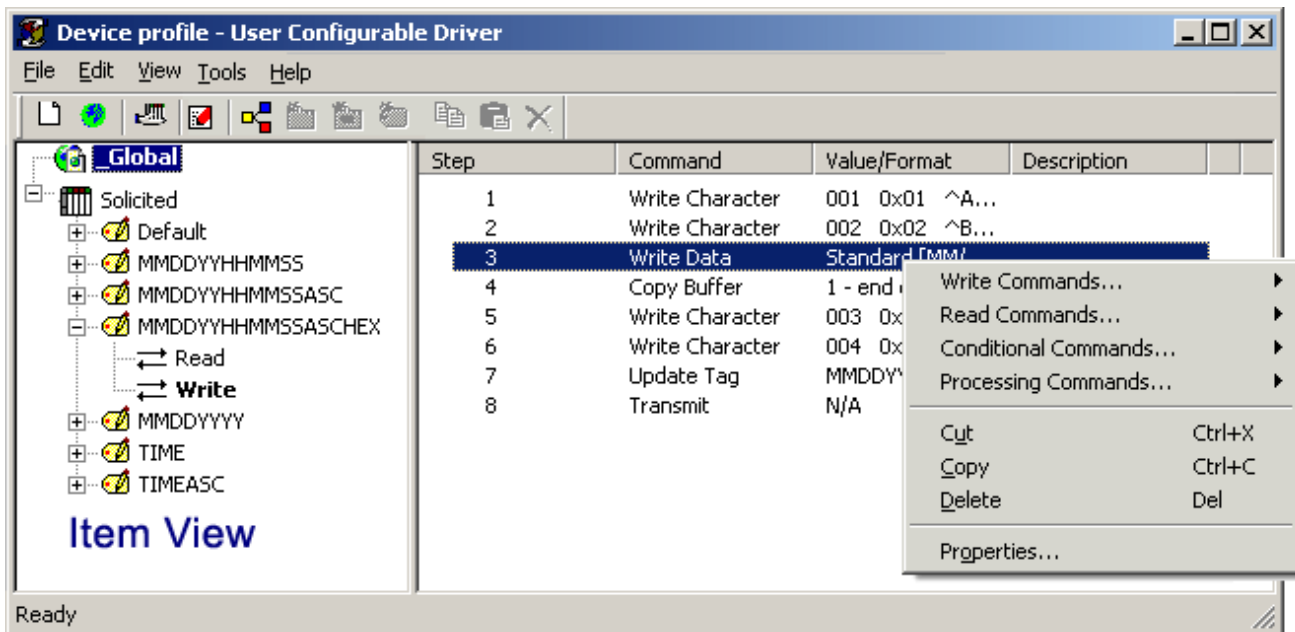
Device profile - User Configurable Driver

File Edit View Tools Help

_Global
Solicited
Default
MMDDYYHHMMSS
MMDDYYHHMMSSASC
MMDDYYHHMMSSASCHEX
Read
Write
MMDDYYYY
TIME
TIMEASC

Item View

| Step | Command | Value/Format | Description |
|---|---|---|---|
| 1 | Write Character | 001 0x01 ^A... | |
| 2 | Write Character | 002 0x02 ^B... | |
| 3 | Write Data | Standard [MM/ | |
| 4 | Copy Buffer | 1 - end | |
| 5 | Write Character | 003 0x | |
| 6 | Write Character | 004 0x | |
| 7 | Update Tag | MMDDY | |
| 8 | Transmit | N/A | |

Write Commands...
Read Commands...
Conditional Commands...
Processing Commands...
Cut Ctrl+X
Copy Ctrl+C
Delete Del
Properties...

Ready